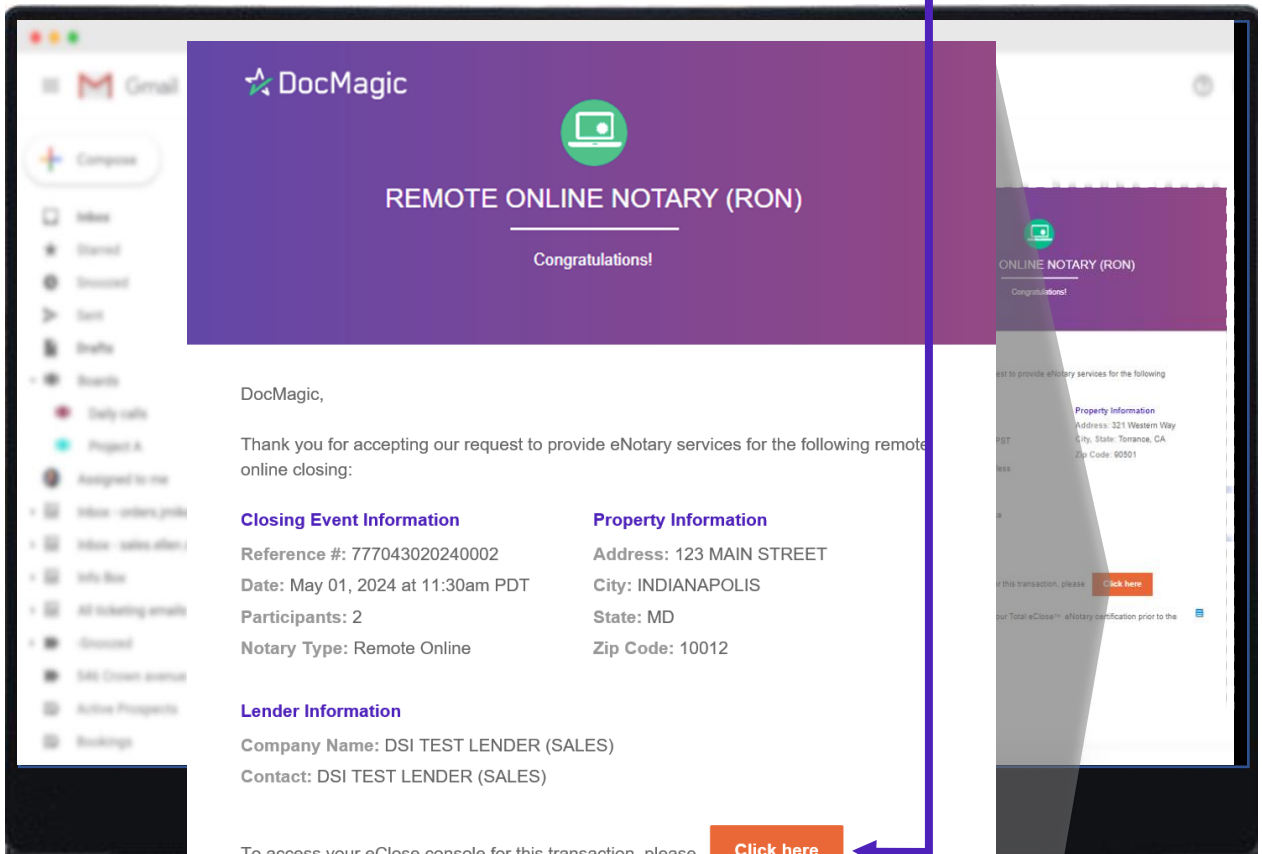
Gmail

Compose

Inbox
Starred
Snoozed
Sent
Drafts
Boards
Daily calls
Project A
Assigned to me
Inbox - orders.jmik
Inbox - sales.ellen.
Info Box
All ticketing emails
-Snoozed
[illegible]
Active Prospects
Bookings

DocMagic

REMOTE ONLINE NOTARY (RON)

Congratulations!

DocMagic,

Thank you for accepting our request to provide eNotary services for the following remote online closing:

Closing Event Information
Reference #: 777043020240002
Date: May 01, 2024 at 11:30am PDT
Participants: 2
Notary Type: Remote Online

Property Information
Address: 123 MAIN STREET
City: INDIANAPOLIS
State: MD
Zip Code: 10012

Lender Information
Company Name: DSI TEST LENDER (SALES)
Contact: DSI TEST LENDER (SALES)

To access your eClose console for this transaction, please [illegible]

Click here

ONLINE NOTARY (RON)
Congratulations!
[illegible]est to provide eNotary services for the following
Property Information
Address: 321 Western Way
City, State: Torrance, CA
Zip Code: 90501
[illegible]r this transaction, please
Click here
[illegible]our Total eClose™ eNotary certification prior to the